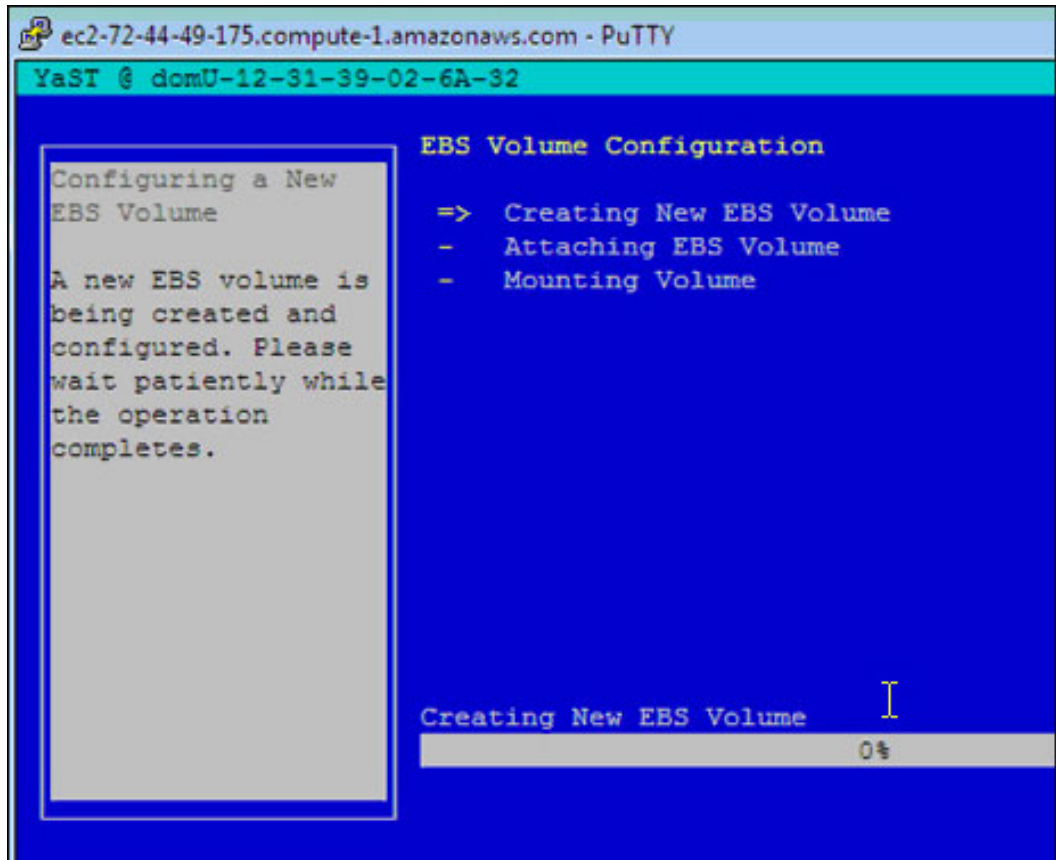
ec2-72-44-49-175.compute-1.amazonaws.com - PuTTY

YaST @ domU-12-31-39-02-6A-32

Configuring a New EBS Volume

A new EBS volume is being created and configured. Please wait patiently while the operation completes.

EBS Volume Configuration

=> Creating New EBS Volume
- Attaching EBS Volume
- Mounting Volume

Creating New EBS Volume

0%